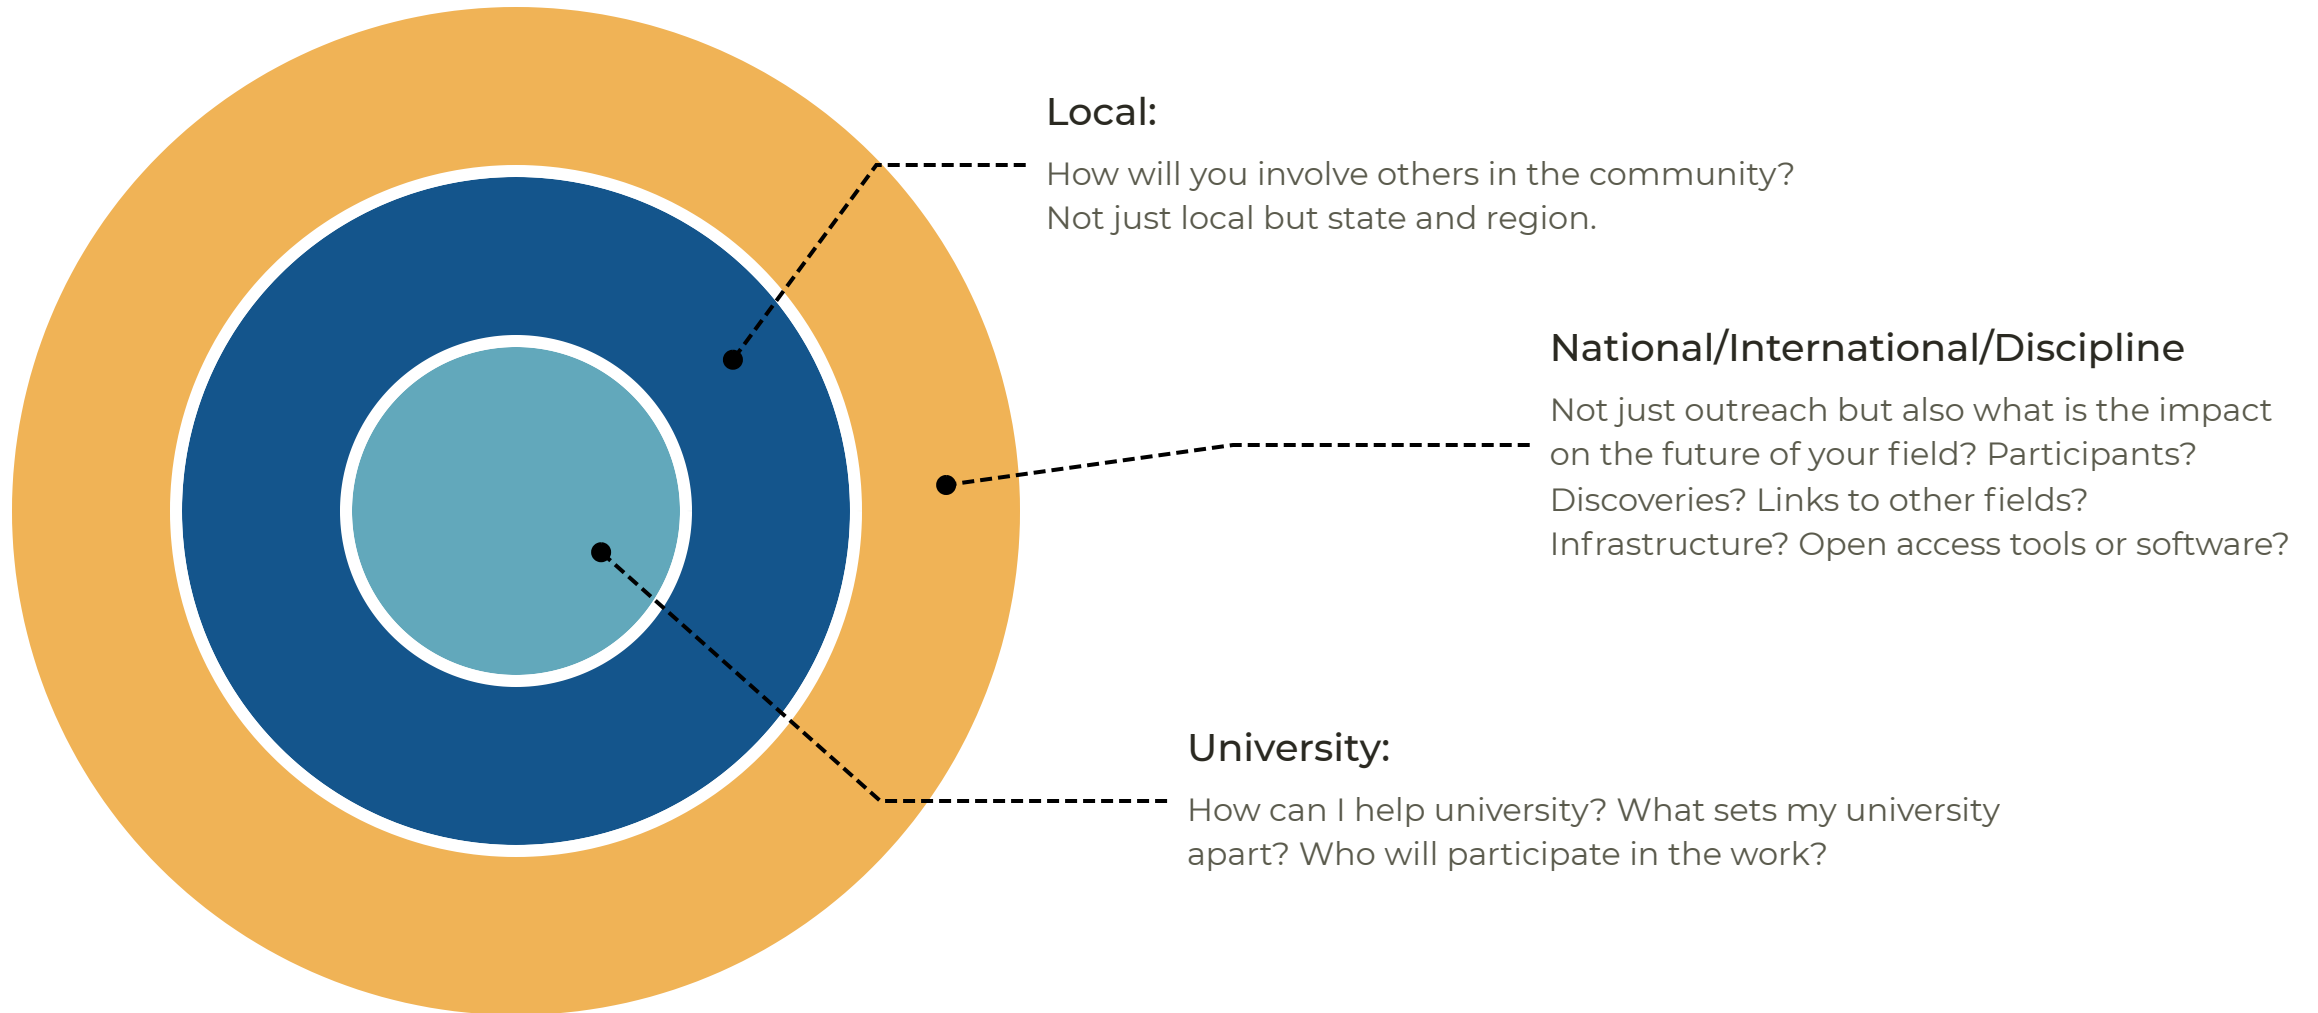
Local:

How will you involve others in the community? Not just local but state and region.

National/International/Discipline

Not just outreach but also what is the impact on the future of your field? Participants? Discoveries? Links to other fields? Infrastructure? Open access tools or software?

University:

How can I help university? What sets my university apart? Who will participate in the work?